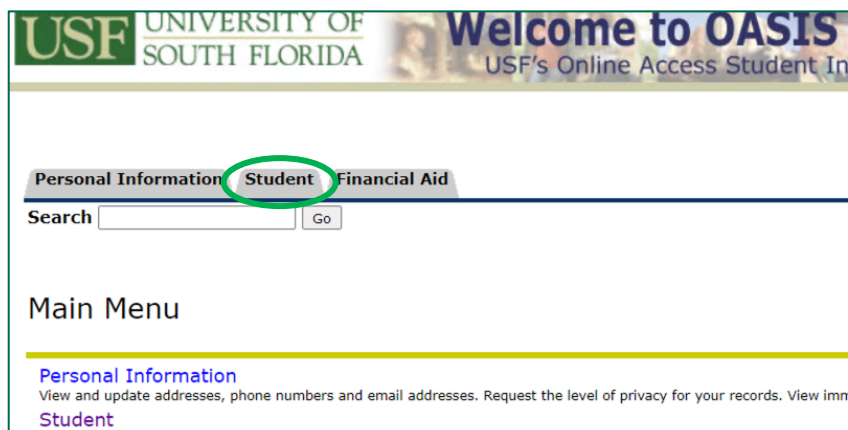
USF UNIVERSITY OF SOUTH FLORIDA

Welcome to OASIS
USF's Online Access Student In

Personal Information Student Financial Aid

Search Go

Main Menu

Personal Information
View and update addresses, phone numbers and email addresses. Request the level of privacy for your records. View imm

Student